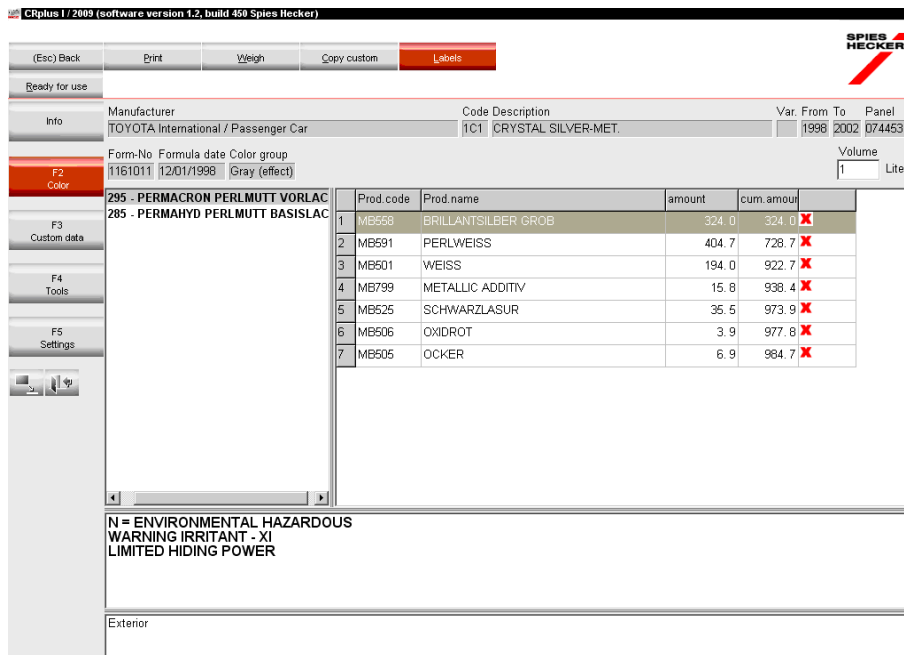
CRplus I / 2009 (software version 1.2, build 450 Spies Hecker)

(Esc) Back | Print | Weigh | Copy custom | Labels

SPIES HECKER

Ready for use

Info

F2
Color

F3
Custom data

F4
Tools

F5
Settings

Manufacturer
TOYOTA International / Passenger Car

Code Description
1C1 CRYSTAL SILVER-MET.

Var. From To Panel
1998 2002 074453

Form-No Formula date Color group
1161011 12/01/1998 Gray (effect)

Volume
1 Lite

295 - PERMACRON PERLMUTT VORLAC
285 - PERMAHYD PERLMUTT BASISLAC

| | Prod.code | Prod.name | amount | cum.amour | |
|---|---|---|---|---|---|
| 1 | MB558 | BRILLANTSILBER GROB | 324.0 | 324.0 | X |
| 2 | MB591 | PERLWEISS | 404.7 | 728.7 | X |
| 3 | MB501 | WEISS | 194.0 | 922.7 | X |
| 4 | MB799 | METALLIC ADDITIV | 15.8 | 938.4 | X |
| 5 | MB525 | SCHWARZLASUR | 35.5 | 973.9 | X |
| 6 | MB506 | OXIDROT | 3.9 | 977.8 | X |
| 7 | MB505 | OCKER | 6.9 | 984.7 | X |

N = ENVIRONMENTAL HAZARDOUS
WARNING IRRITANT - XI
LIMITED HIDING POWER

Exterior